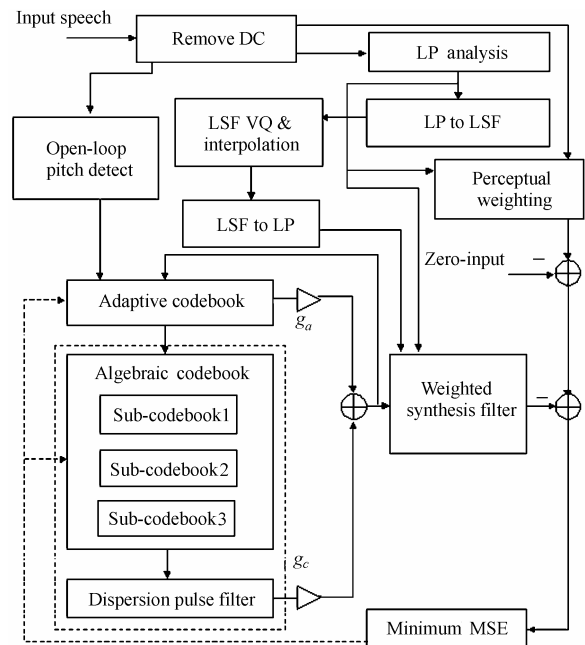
Input speech

Remove DC

LP analysis

LP to LSF

LSF VQ & interpolation

Open-loop pitch detect

Perceptual weighting

LSF to LP

Zero-input

−

Adaptive codebook

$g_a$

Algebraic codebook

Sub-codebook1

Sub-codebook2

Sub-codebook3

Weighted synthesis filter

−

$g_c$

Dispersion pulse filter

Minimum MSE